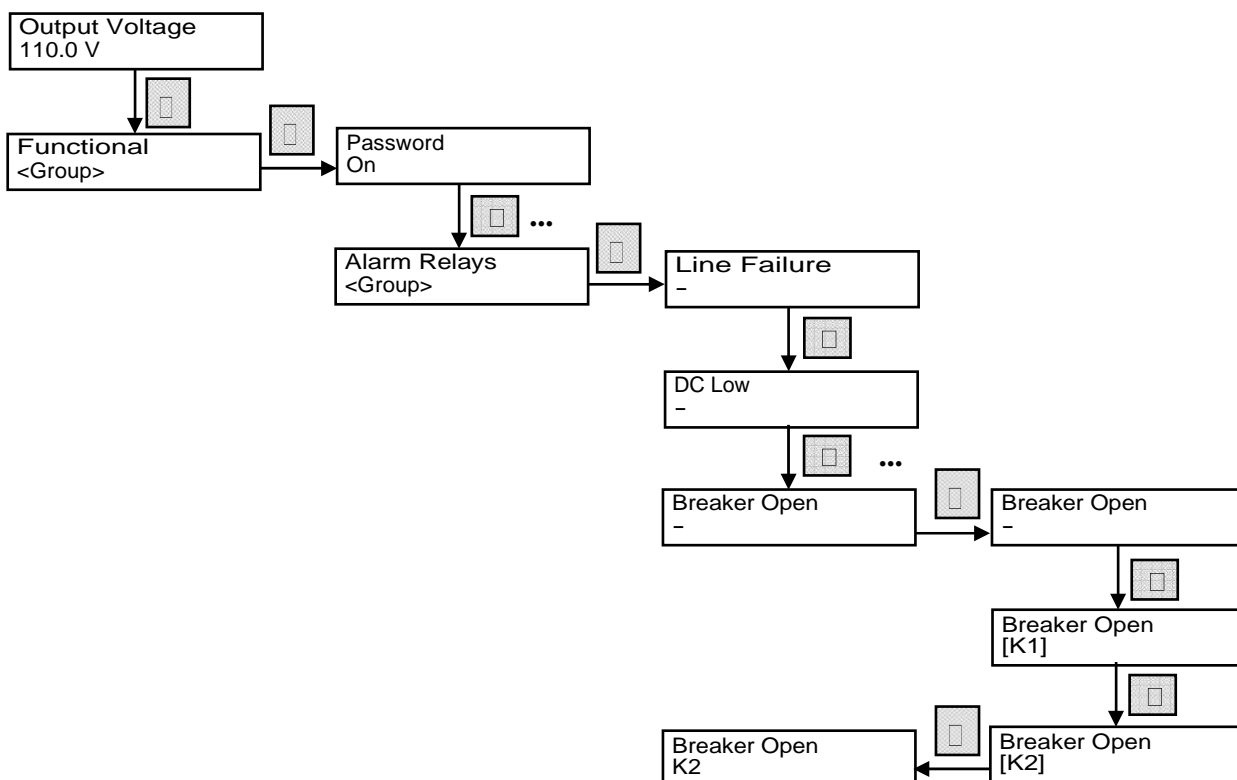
Output Voltage
110.0 V

Functional
<Group>

Password
On

...

Alarm Relays
<Group>

Line Failure
–

DC Low
–

...

Breaker Open
–

Breaker Open
–

Breaker Open
[K1]

Breaker Open
[K2]

Breaker Open
K2